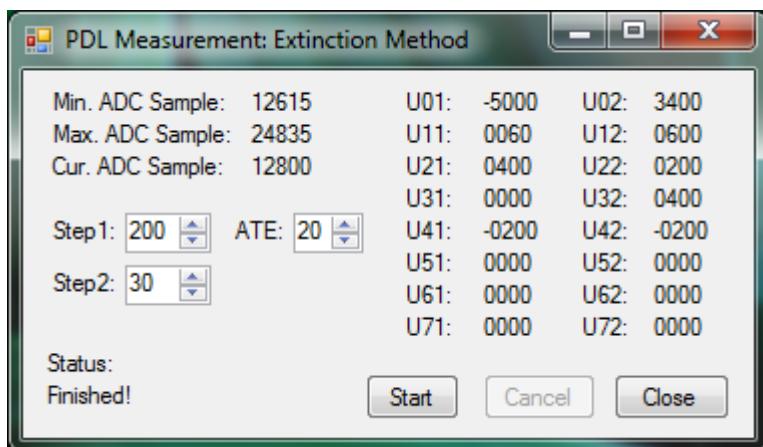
PDL Measurement: Extinction Method

Min. ADC Sample: 12615
Max. ADC Sample: 24835
Cur. ADC Sample: 12800

Step1: 200 ATE: 20
Step2: 30

| U01: | -5000 | U02: | 3400 |
|---|---|---|---|
| U11: | 0060 | U12: | 0600 |
| U21: | 0400 | U22: | 0200 |
| U31: | 0000 | U32: | 0400 |
| U41: | -0200 | U42: | -0200 |
| U51: | 0000 | U52: | 0000 |
| U61: | 0000 | U62: | 0000 |
| U71: | 0000 | U72: | 0000 |

Status:
Finished!

Start Cancel Close